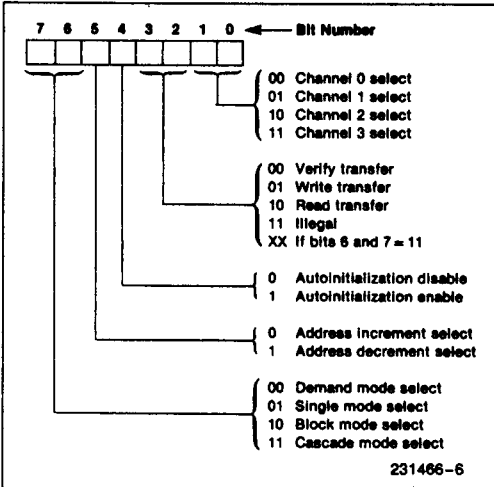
7 6 5 4 3 2 1 0 Bit Number

00 Channel 0 select
01 Channel 1 select
10 Channel 2 select
11 Channel 3 select

00 Verify transfer
01 Write transfer
10 Read transfer
11 Illegal
XX If bits 6 and 7 = 11

0 Autoinitialization disable
1 Autoinitialization enable

0 Address increment select
1 Address decrement select

00 Demand mode select
01 Single mode select
10 Block mode select
11 Cascade mode select

231466-6